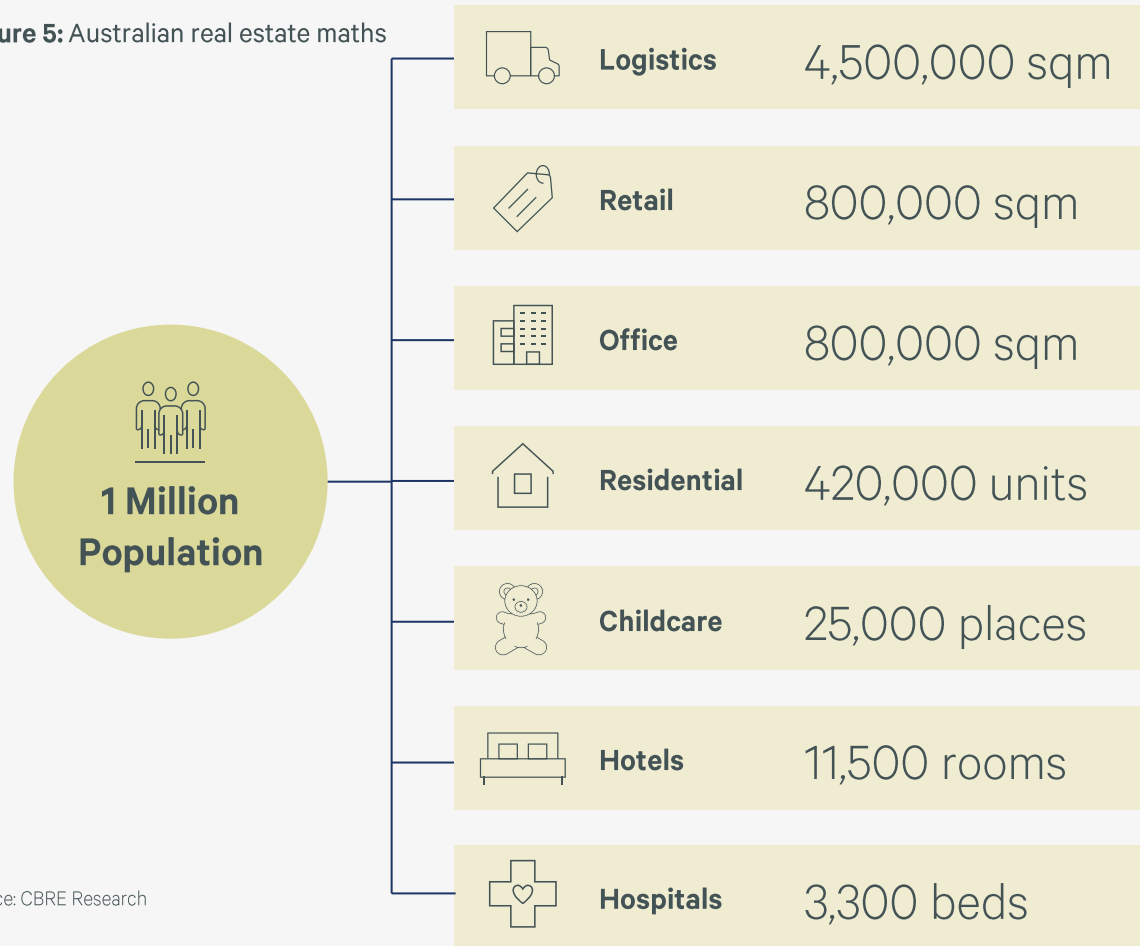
ure 5: Australian real estate maths

1 Million Population

Logistics 4,500,000 sqm

Retail 800,000 sqm

Office 800,000 sqm

Residential 420,000 units

Childcare 25,000 places

Hotels 11,500 rooms

Hospitals 3,300 beds

ce: CBRE Research